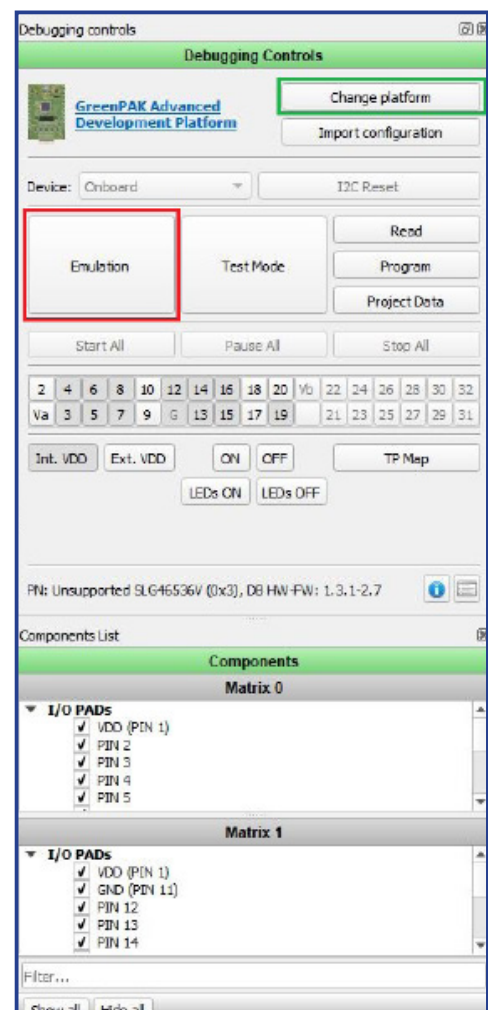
Debugging controls

Debugging Controls

GreenPAK Advanced Development Platform

Change platform

Import configuration

Device: Onboard

I2C Reset

Emulation

Test Mode

Read

Program

Project Data

Start All

Pause All

Stop All

| 2 | 4 | 6 | 8 | 10 | 12 | 14 | 16 | 18 | 20 | Vb | 22 | 24 | 26 | 28 | 30 | 32 |
|---|---|---|---|---|---|---|---|---|---|---|---|---|---|---|---|---|
| Va | 3 | 5 | 7 | 9 | G | 13 | 15 | 17 | 19 | | 21 | 23 | 25 | 27 | 29 | 31 |

Int. VDD

Ext. VDD

ON

OFF

TP Map

LEDs ON

LEDs OFF

PN: Unsupported SLG46536V (0x3), DB HW-FW: 1.3.1-2.7

Components List

Components

Matrix 0

I/O PADs
VDD (PIN 1)
PIN 2
PIN 3
PIN 4
PIN 5

Matrix 1

I/O PADs
VDD (PIN 1)
GND (PIN 11)
PIN 12
PIN 13
PIN 14

Filter...

Show all

Hide all